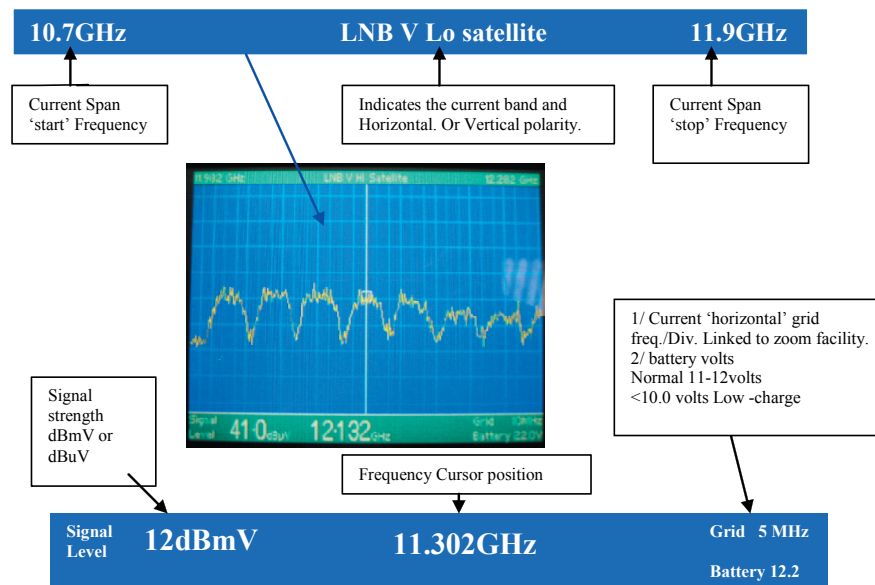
10.7GHz LNB V Lo satellite 11.9GHz

Current Span 'start' Frequency

Indicates the current band and Horizontal. Or Vertical polarity.

Current Span 'stop' Frequency

11.932 GHz LNB V Hi Satellite 12.282 GHz

Signal Level 41.0dBuV 12.132GHz Grid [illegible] Battery 22.0V

1/ Current 'horizontal' grid freq./Div. Linked to zoom facility.
2/ battery volts
Normal 11-12volts
<10.0 volts Low -charge

Signal strength dBmV or dBuV

Frequency Cursor position

Signal Level 12dBmV 11.302GHz Grid 5 MHz

Battery 12.2